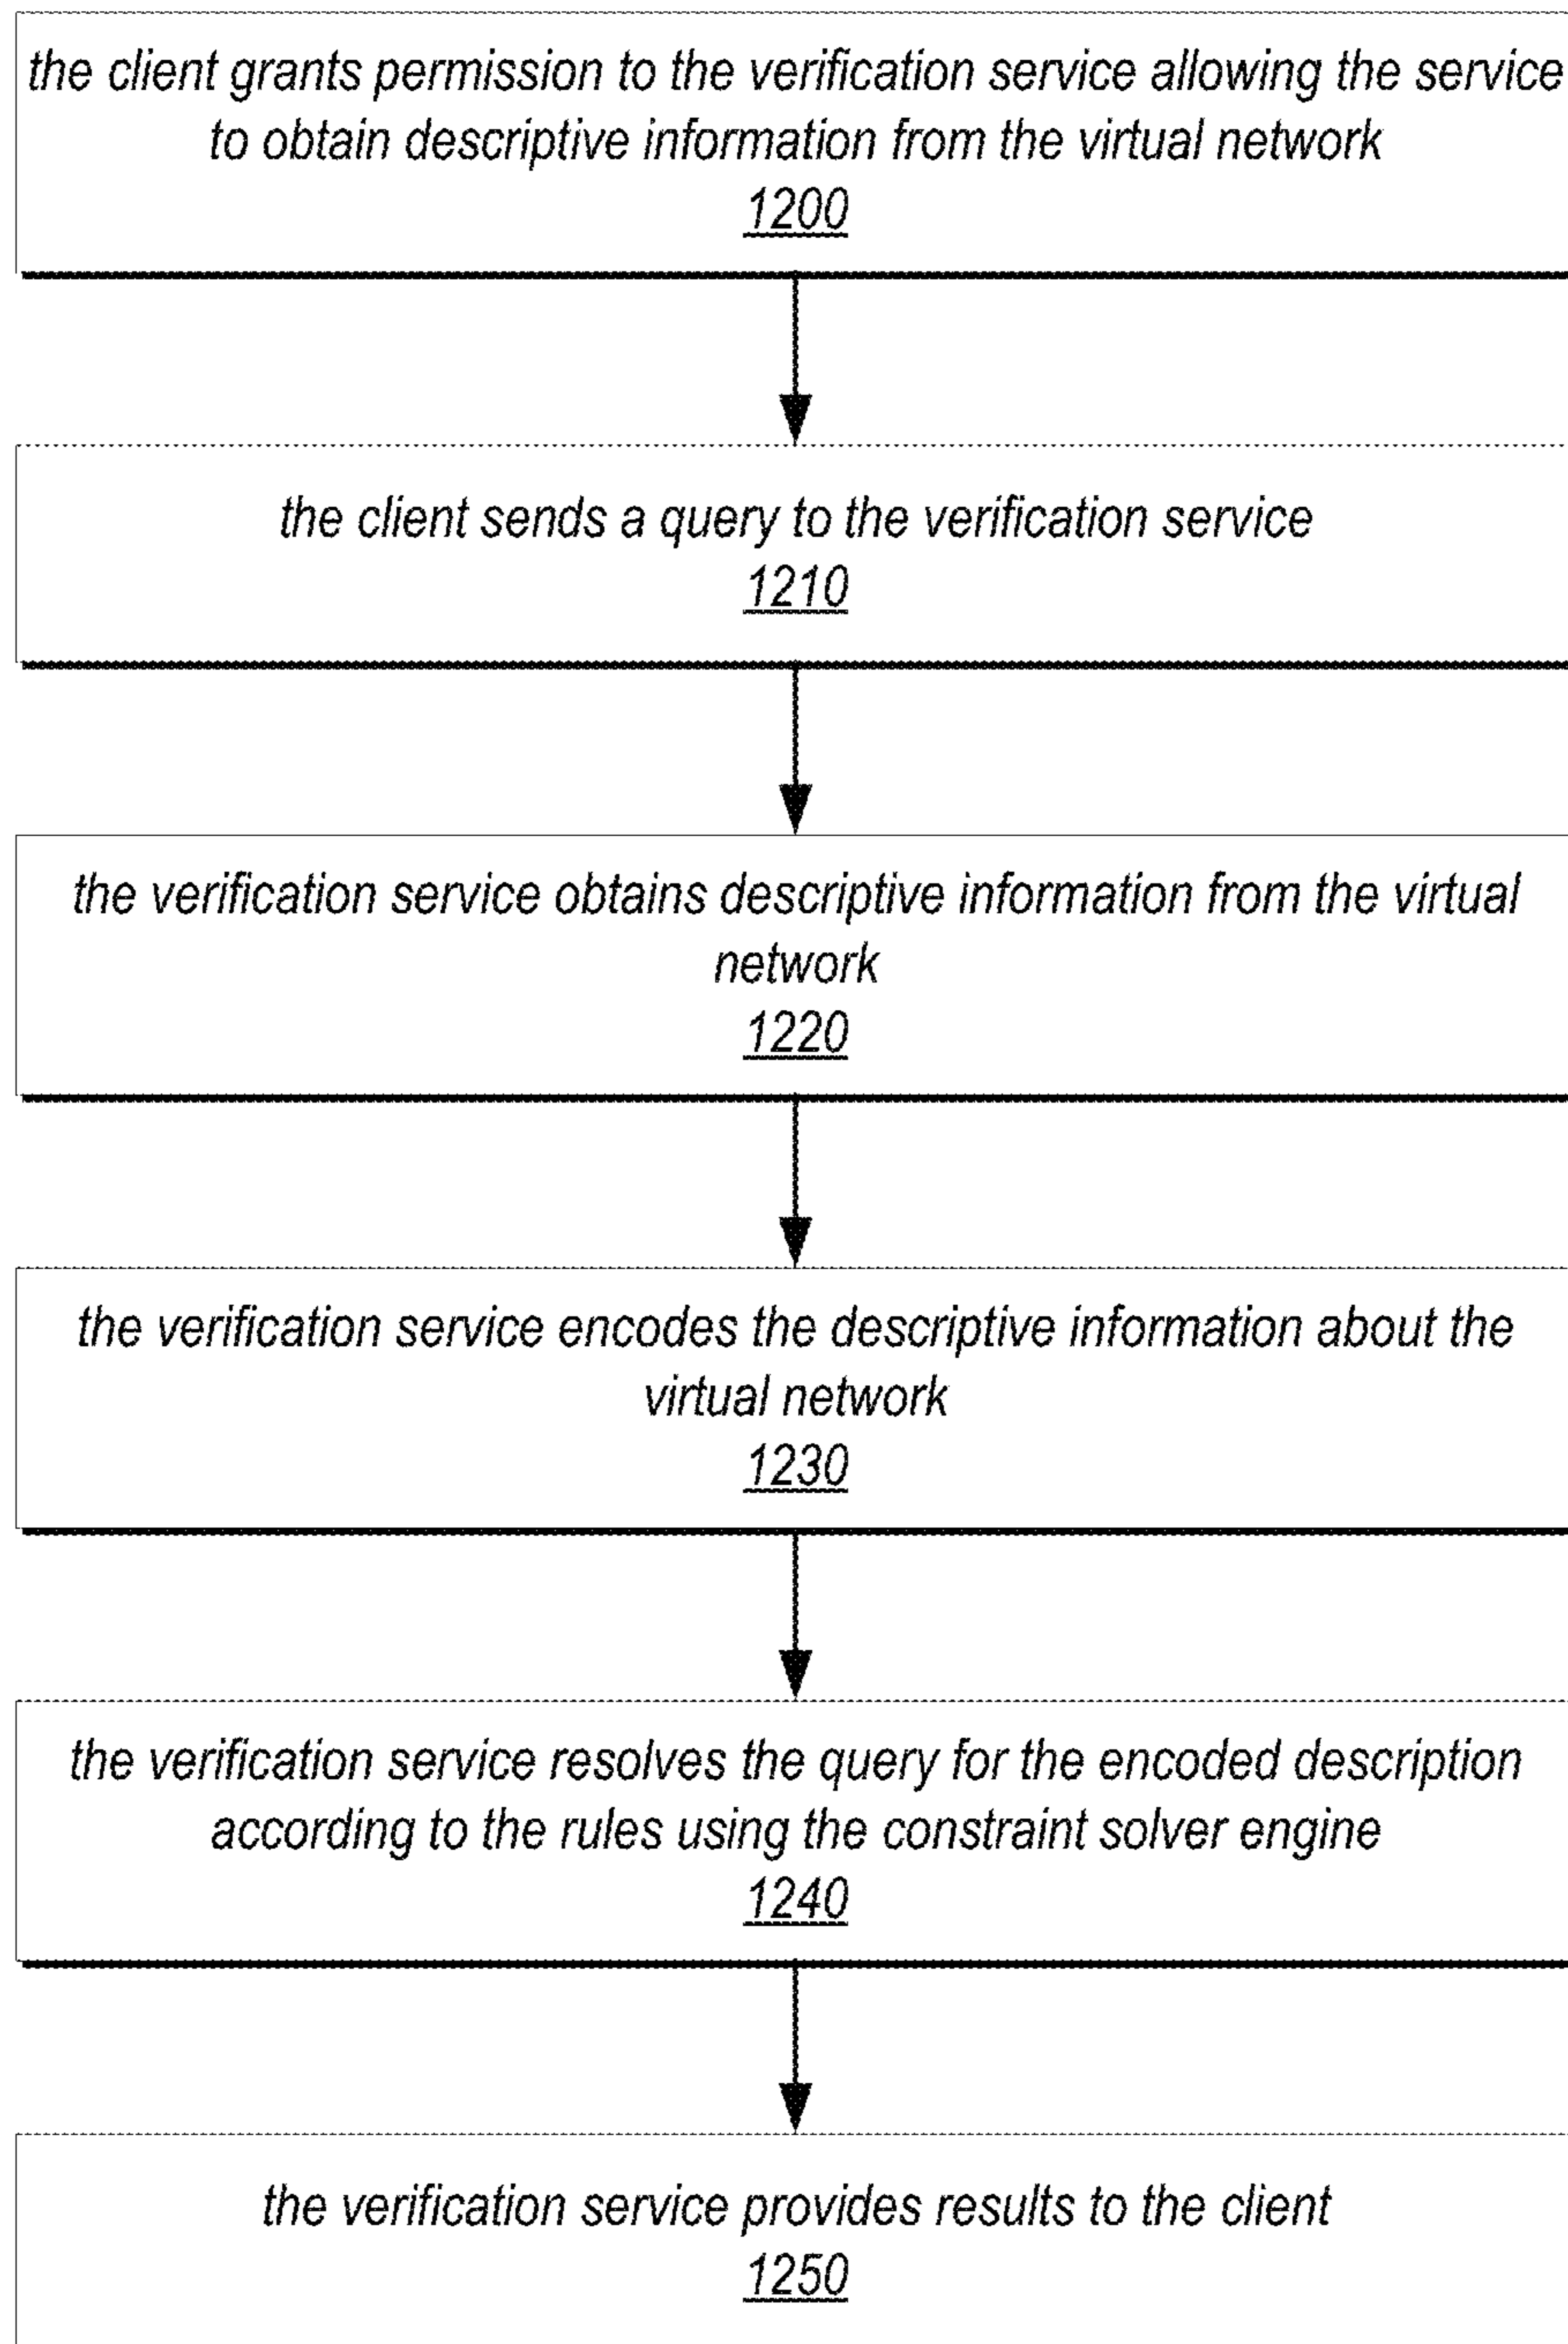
the client grants permission to the verification service allowing the service to obtain descriptive information from the virtual network
1200

the client sends a query to the verification service
1210

the verification service obtains descriptive information from the virtual network
1220

the verification service encodes the descriptive information about the virtual network
1230

the verification service resolves the query for the encoded description according to the rules using the constraint solver engine
1240

the verification service provides results to the client
1250